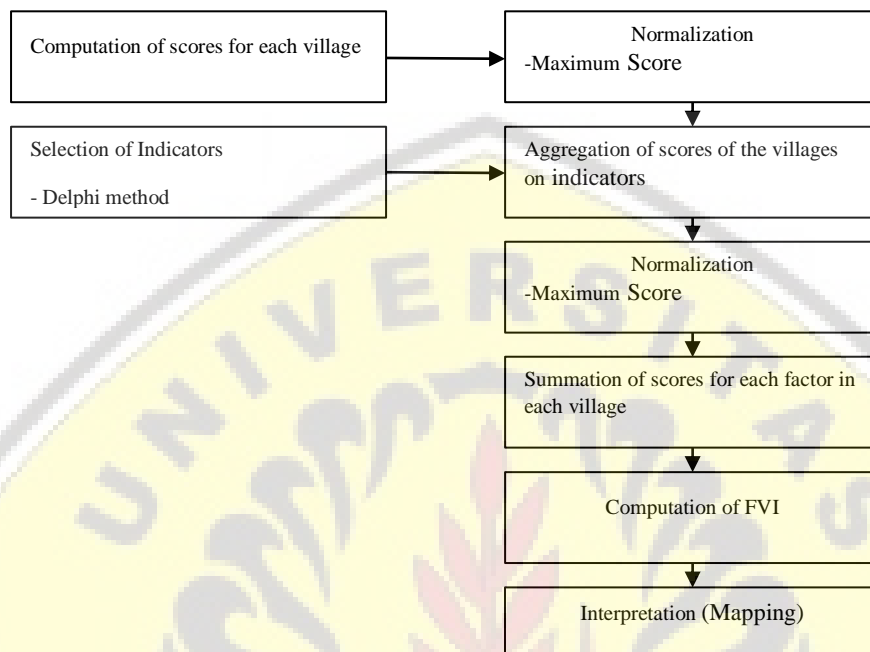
Computation of scores for each village

Normalization
-Maximum Score

Selection of Indicators

- Delphi method

Aggregation of scores of the villages on indicators

Normalization
-Maximum Score

Summation of scores for each factor in each village

Computation of FVI

Interpretation (Mapping)

UNIVERSITAS